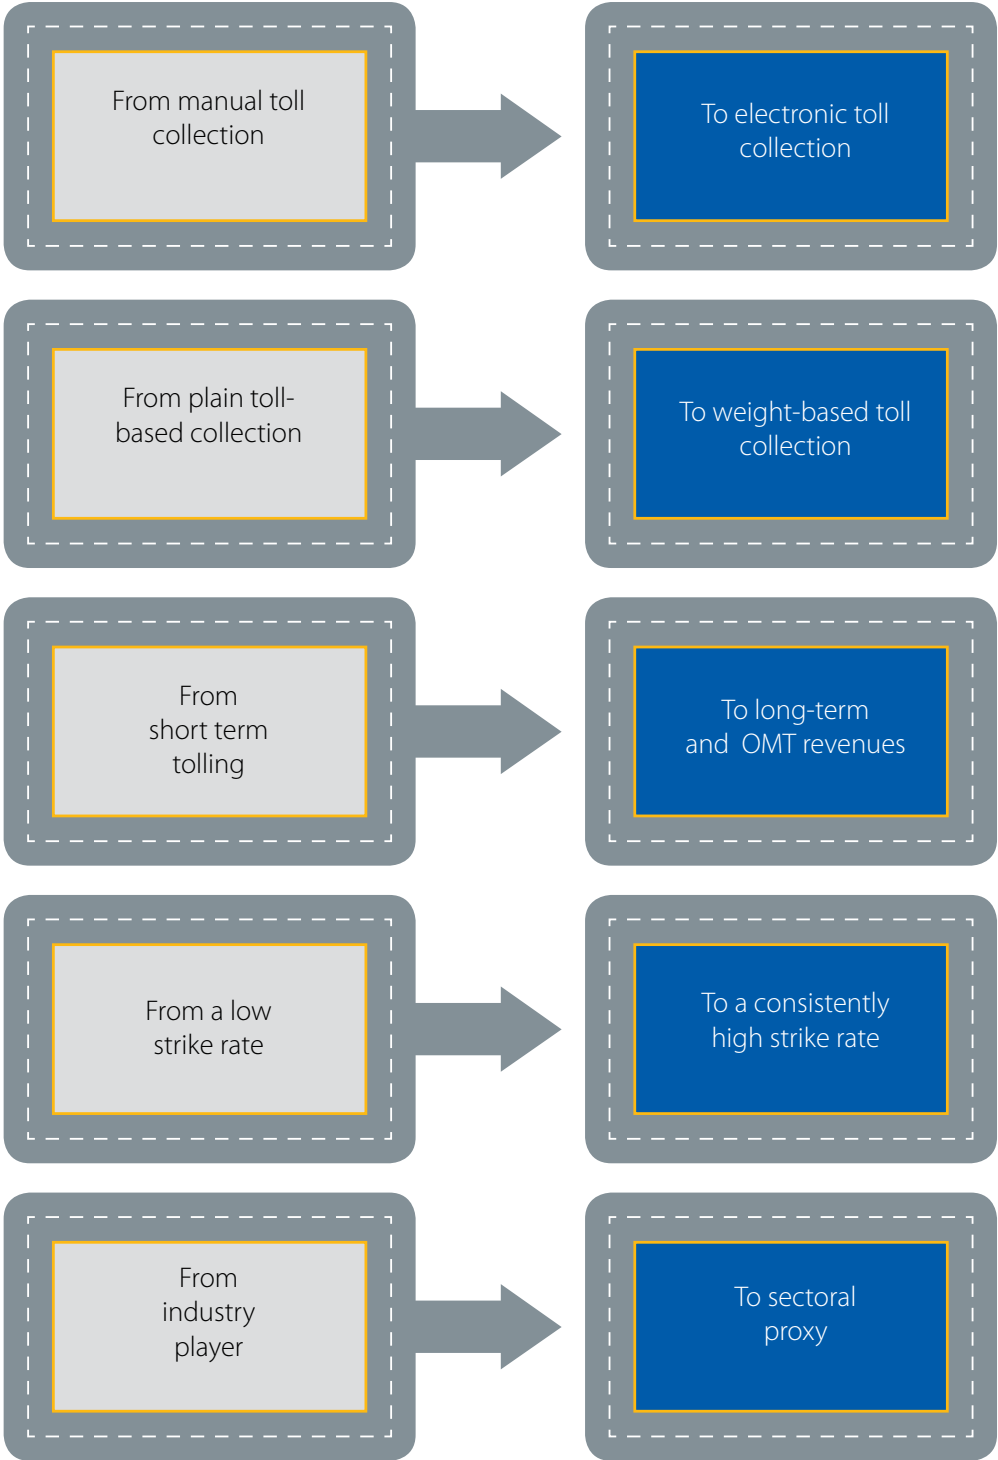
From manual toll collection

To electronic toll collection

From plain toll-based collection

To weight-based toll collection

From short term tolling

To long-term and OMT revenues

From a low strike rate

To a consistently high strike rate

From industry player

To sectoral proxy